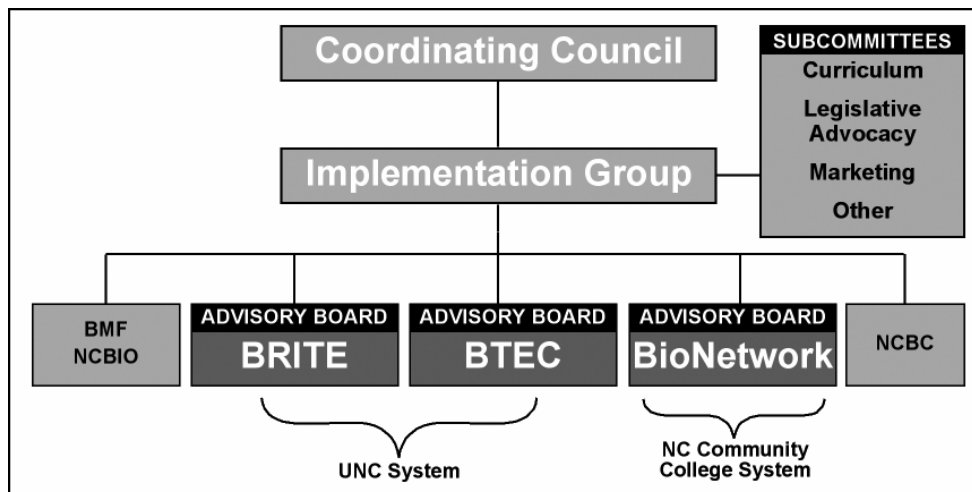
Coordinating Council

SUBCOMMITTEES
Curriculum
Legislative Advocacy
Marketing
Other

Implementation Group

BMF
NCBIO

ADVISORY BOARD
BRITE

ADVISORY BOARD
BTEC

ADVISORY BOARD
BioNetwork

NCBC

UNC System

NC Community College System